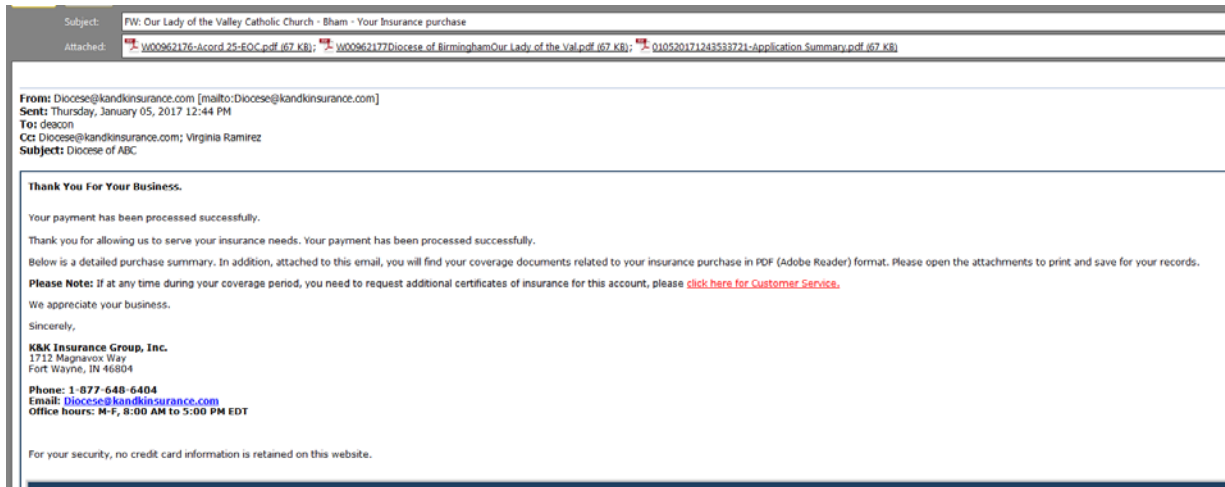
Subject: FW: Our Lady of the Valley Catholic Church - Bham - Your Insurance purchase

Attached: W00962176-Acord 25-EOC.pdf (67 KB); W00962177Diocese of BirminghamOur Lady of the Val.pdf (67 KB); 010520171243533721-Application Summary.pdf (67 KB)

From: Diocese@kandkinsurance.com [mailto:Diocese@kandkinsurance.com]
Sent: Thursday, January 05, 2017 12:44 PM
To: deacon
Cc: Diocese@kandkinsurance.com; Virginia Ramirez
Subject: Diocese of ABC

Thank You For Your Business.

Your payment has been processed successfully.

Thank you for allowing us to serve your insurance needs. Your payment has been processed successfully.

Below is a detailed purchase summary. In addition, attached to this email, you will find your coverage documents related to your insurance purchase in PDF (Adobe Reader) format. Please open the attachments to print and save for your records.

Please Note: If at any time during your coverage period, you need to request additional certificates of insurance for this account, please click here for Customer Service.

We appreciate your business.

Sincerely,

K&K Insurance Group, Inc.
1712 Magnavox Way
Fort Wayne, IN 46804

Phone: 1-877-648-6404
Email: Diocese@kandkinsurance.com
Office hours: M-F, 8:00 AM to 5:00 PM EDT

For your security, no credit card information is retained on this website.